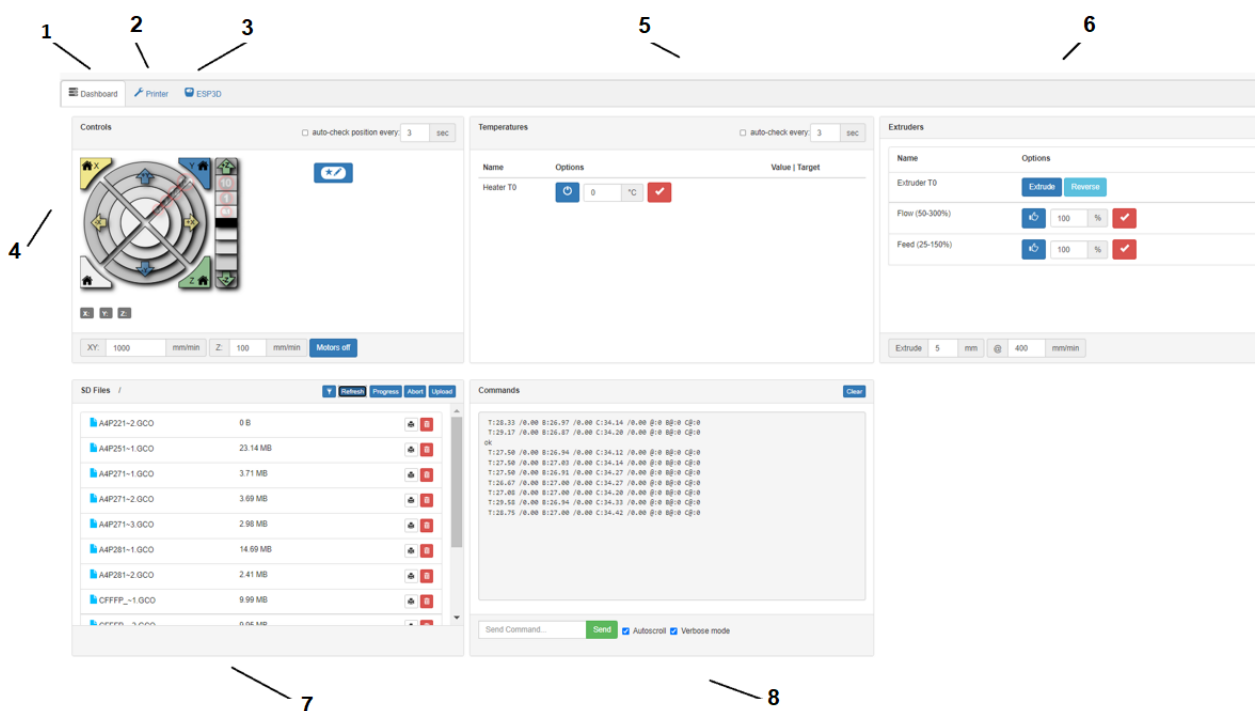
1 2 3 5 6

Dashboard Printer ESP3D

4

Controls
auto-check position every: 3 sec

X Y Z

X: Y: Z:

XY: 1000 mm/min Z: 100 mm/min Motors off

Temperatures
auto-check every: 3 sec

| Name | Options | Value \| Target |
|---|---|---|
| Heater T0 | 0 °C | |

Extruders

| Name | Options |
|---|---|
| Extruder T0 | Extrude Reverse |
| Flow (50-300%) | 100 % |
| Feed (25-150%) | 100 % |

Extrude 5 mm @ 400 mm/min

SD Files /
Refresh Progress Abort Upload

| | |
|---|---|
| A4P221~2.GCO | 0 B |
| A4P251~1.GCO | 23.14 MB |
| A4P271~1.GCO | 3.71 MB |
| A4P271~2.GCO | 3.69 MB |
| A4P271~3.GCO | 2.98 MB |
| A4P281~1.GCO | 14.69 MB |
| A4P281~2.GCO | 2.41 MB |
| CFFFP_~1.GCO | 9.99 MB |
| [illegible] | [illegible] |

Commands
Clear

T:28.33 /0.00 B:26.97 /0.00 C:34.14 /0.00 @:0 B@:0 C@:0
T:29.17 /0.00 B:26.87 /0.00 C:34.20 /0.00 @:0 B@:0 C@:0
ok
T:27.50 /0.00 B:26.94 /0.00 C:34.12 /0.00 @:0 B@:0 C@:0
T:27.50 /0.00 B:27.03 /0.00 C:34.14 /0.00 @:0 B@:0 C@:0
T:27.50 /0.00 B:26.91 /0.00 C:34.27 /0.00 @:0 B@:0 C@:0
T:26.67 /0.00 B:27.00 /0.00 C:34.27 /0.00 @:0 B@:0 C@:0
T:27.08 /0.00 B:27.00 /0.00 C:34.20 /0.00 @:0 B@:0 C@:0
T:29.58 /0.00 B:26.94 /0.00 C:34.33 /0.00 @:0 B@:0 C@:0
T:28.75 /0.00 B:27.00 /0.00 C:34.42 /0.00 @:0 B@:0 C@:0

Send Command... Send Autoscroll Verbose mode

7 8